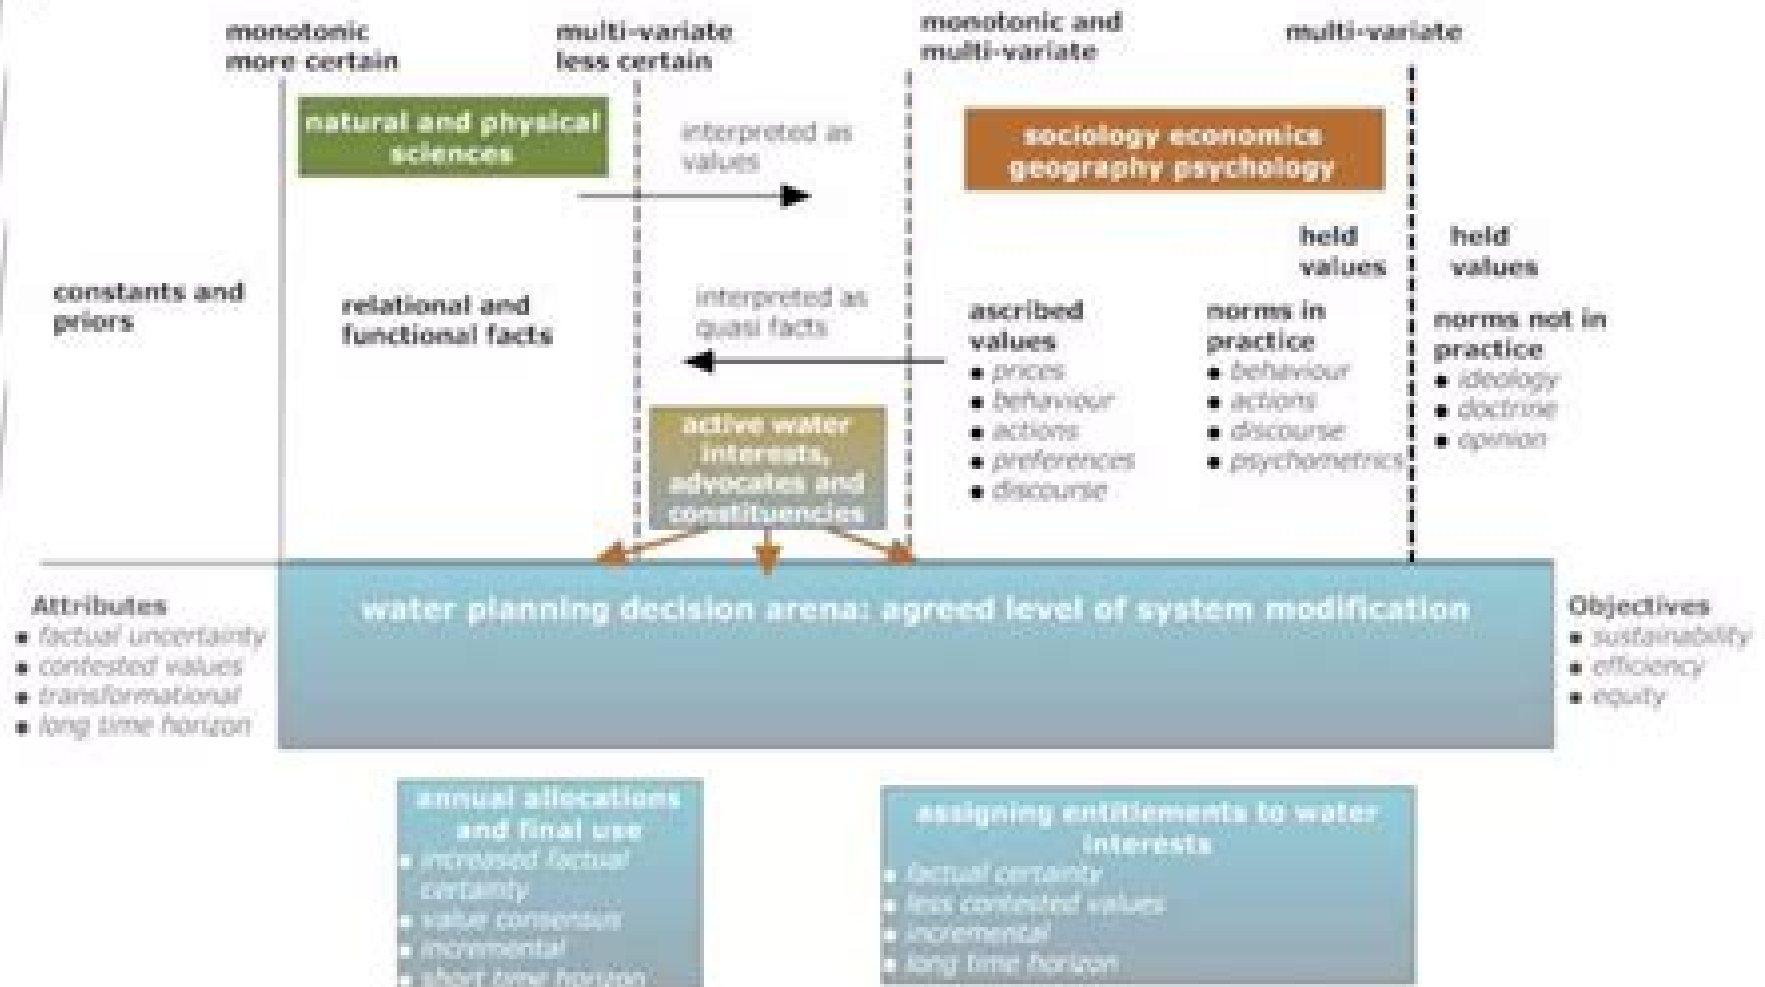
monotonic more certain

multi-variate less certain

monotonic and multi-variate

multi-variate

natural and physical sciences

interpreted as values

sociology economics geography psychology

held values

held values

constants and priors

relational and functional facts

interpreted as quasi facts

ascribed values
• prices
• behaviour
• actions
• preferences
• discourse

norms in practice
• behaviour
• actions
• discourse
• psychometrics

norms not in practice
• ideology
• doctrine
• opinion

active water interests, advocates and constituencies

Attributes
• factual uncertainty
• contested values
• transformational
• long time horizon

water planning decision arena: agreed level of system modification

Objectives
• sustainability
• efficiency
• equity

annual allocations and final use
• increased factual certainty
• value consensus
• incremental
• short time horizon

assigning entitlements to water interests
• factual certainty
• less contested values
• incremental
• long time horizon